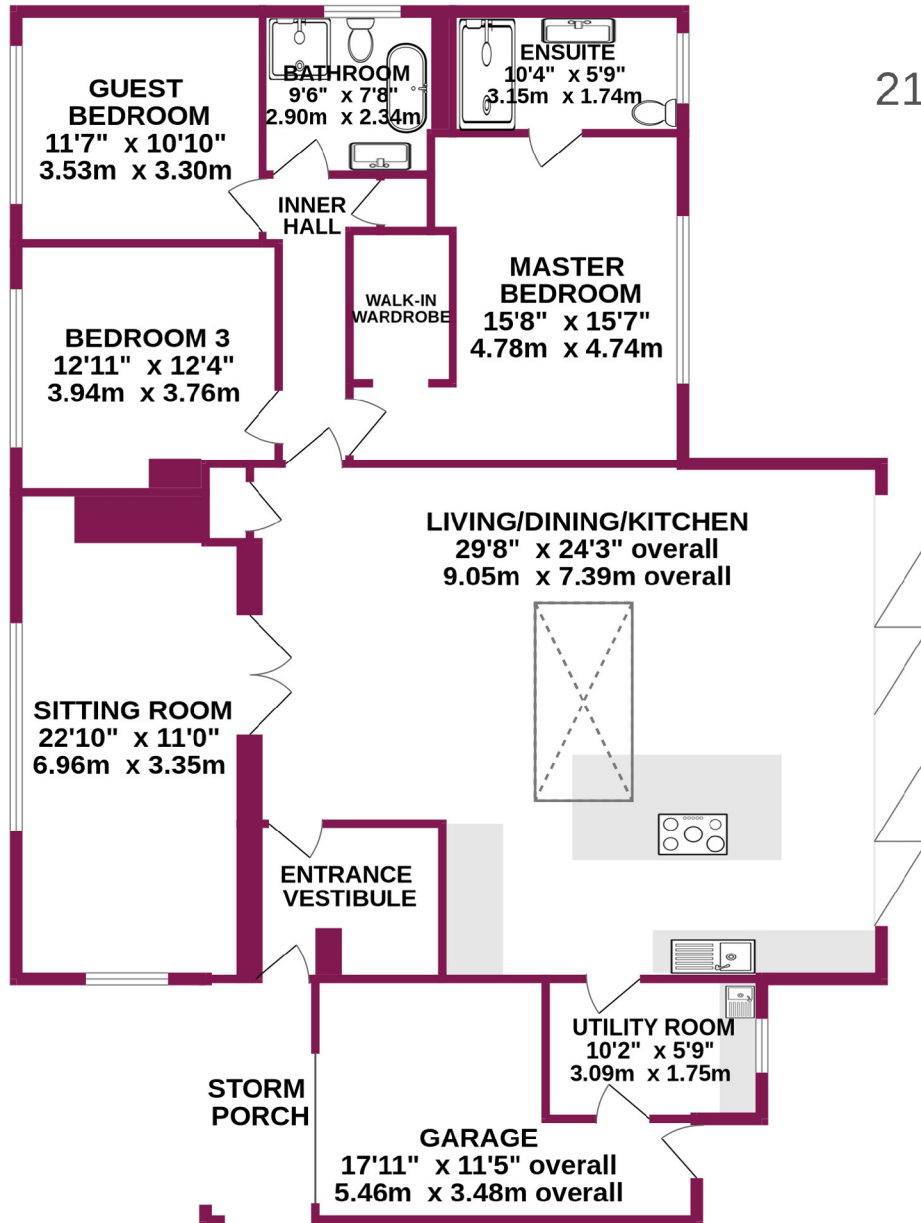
GUEST BEDROOM
11'7" x 10'10"
3.53m x 3.30m

BATHROOM
9'6" x 7'8"
2.90m x 2.34m

ENSUITE
10'4" x 5'9"
3.15m x 1.74m

21

INNER HALL

WALK-IN WARDROBE

MASTER BEDROOM
15'8" x 15'7"
4.78m x 4.74m

BEDROOM 3
12'11" x 12'4"
3.94m x 3.76m

LIVING/DINING/KITCHEN
29'8" x 24'3" overall
9.05m x 7.39m overall

SITTING ROOM
22'10" x 11'0"
6.96m x 3.35m

ENTRANCE VESTIBULE

UTILITY ROOM
10'2" x 5'9"
3.09m x 1.75m

STORM PORCH

GARAGE
17'11" x 11'5" overall
5.46m x 3.48m overall